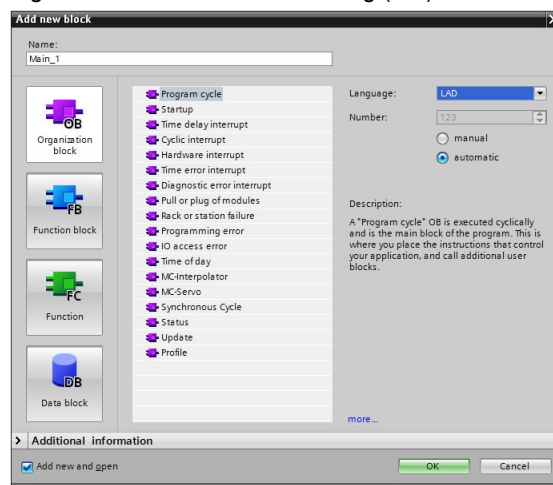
Add new block

Name:
Main_1

OB
Organization block

FB
Function block

FC
Function

DB
Data block

Program cycle
Startup
Time delay interrupt
Cyclic interrupt
Hardware interrupt
Time error interrupt
Diagnostic error interrupt
Pull or plug of modules
Rack or station failure
Programming error
IO access error
Time of day
MC-Interpolator
MC-Servo
Synchronous Cycle
Status
Update
Profile

Language: LAD
Number: 123
manual
automatic

Description:
A "Program cycle" OB is executed cyclically and is the main block of the program. This is where you place the instructions that control your application, and call additional user blocks.

more...

> Additional information

Add new and open

OK
Cancel